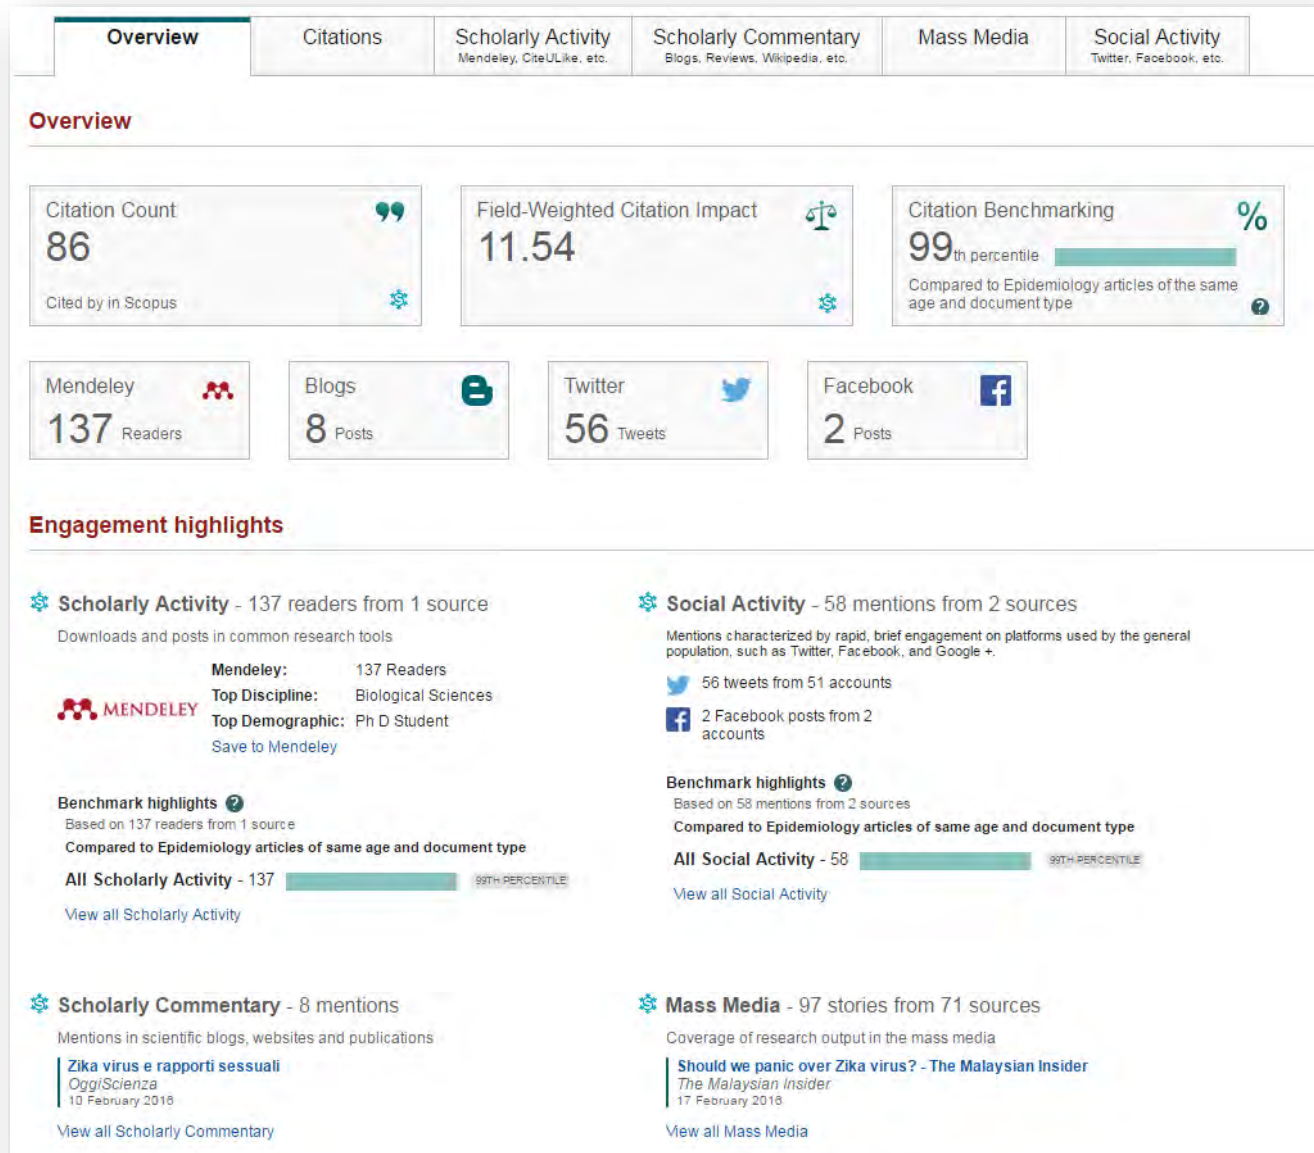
Overview | Citations | Scholarly Activity Mendeley, CiteULike, etc. | Scholarly Commentary Blogs, Reviews, Wikipedia, etc. | Mass Media | Social Activity Twitter, Facebook, etc.

Overview

Citation Count
86
Cited by in Scopus

Field-Weighted Citation Impact
11.54

Citation Benchmarking
%
99th percentile
Compared to Epidemiology articles of the same age and document type

Mendeley
137 Readers

Blogs
8 Posts

Twitter
56 Tweets

Facebook
2 Posts

Engagement highlights

Scholarly Activity - 137 readers from 1 source
Downloads and posts in common research tools

MENDELEY
Mendeley: 137 Readers
Top Discipline: Biological Sciences
Top Demographic: Ph D Student
Save to Mendeley

Benchmark highlights
Based on 137 readers from 1 source
Compared to Epidemiology articles of same age and document type
All Scholarly Activity - 137 99TH PERCENTILE
View all Scholarly Activity

Social Activity - 58 mentions from 2 sources
Mentions characterized by rapid, brief engagement on platforms used by the general population, such as Twitter, Facebook, and Google +.
56 tweets from 51 accounts
2 Facebook posts from 2 accounts

Benchmark highlights
Based on 58 mentions from 2 sources
Compared to Epidemiology articles of same age and document type
All Social Activity - 58 99TH PERCENTILE
View all Social Activity

Scholarly Commentary - 8 mentions
Mentions in scientific blogs, websites and publications
Zika virus e rapporti sessuali
OggiScienza
10 February 2016
View all Scholarly Commentary

Mass Media - 97 stories from 71 sources
Coverage of research output in the mass media
Should we panic over Zika virus? - The Malaysian Insider
The Malaysian Insider
17 February 2016
View all Mass Media